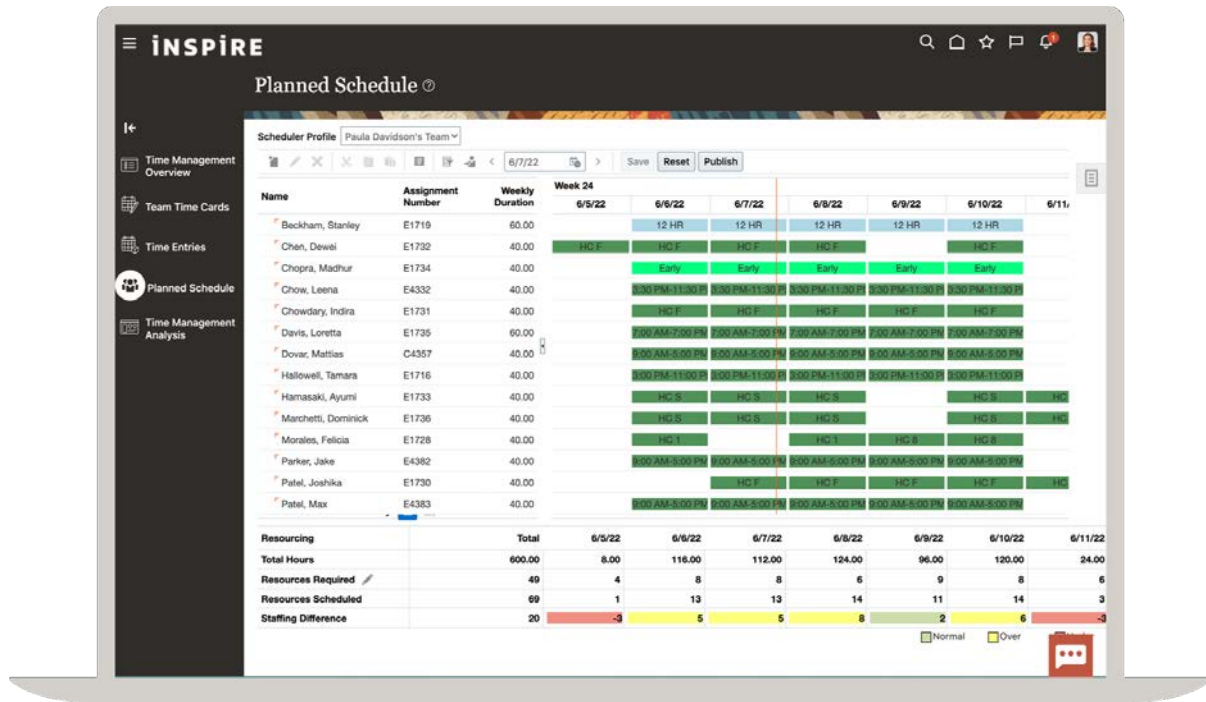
INSPIRE

Planned Schedule

Time Management Overview
Team Time Cards
Time Entries
Planned Schedule
Time Management Analysis

Scheduler Profile Paula Davidson's Team

6/7/22 Save Reset Publish

| Name | Assignment Number | Weekly Duration | 6/5/22 | 6/6/22 | 6/7/22 | 6/8/22 | 6/9/22 | 6/10/22 | 6/11/ |
|---|---|---|---|---|---|---|---|---|---|
| Beckham, Stanley | E1719 | 60.00 | | 12 HR | 12 HR | 12 HR | 12 HR | 12 HR | |
| Chen, Dewei | E1732 | 40.00 | HC F | HC F | HC F | HC F | | HC F | |
| Chopra, Madhur | E1734 | 40.00 | | Early | Early | Early | Early | Early | |
| Chow, Leena | E4332 | 40.00 | | 3:30 PM-11:30 P | 3:30 PM-11:30 P | 3:30 PM-11:30 P | 3:30 PM-11:30 P | 3:30 PM-11:30 P | |
| Chowdary, Indira | E1731 | 40.00 | | HC F | HC F | HC F | HC F | HC F | |
| Davis, Loretta | E1735 | 60.00 | | 7:00 AM-7:00 PM | 7:00 AM-7:00 PM | 7:00 AM-7:00 PM | 7:00 AM-7:00 PM | 7:00 AM-7:00 PM | |
| Dovar, Mattias | C4357 | 40.00 | | 9:00 AM-5:00 PM | 9:00 AM-5:00 PM | 9:00 AM-5:00 PM | 9:00 AM-5:00 PM | 9:00 AM-5:00 PM | |
| Hallowell, Tamara | E1716 | 40.00 | | 3:00 PM-11:00 P | 3:00 PM-11:00 P | 3:00 PM-11:00 P | 3:00 PM-11:00 P | 3:00 PM-11:00 P | |
| Hamasaki, Ayumi | E1733 | 40.00 | | HC S | HC S | HC S | | HC S | HC |
| Marchetti, Dominick | E1736 | 40.00 | | HC S | HC S | HC S | | HC S | |
| Morales, Felicia | E1728 | 40.00 | | HC 1 | | HC 1 | HC 8 | HC 8 | |
| Parker, Jake | E4382 | 40.00 | | 9:00 AM-5:00 PM | 9:00 AM-5:00 PM | 9:00 AM-5:00 PM | 9:00 AM-5:00 PM | 9:00 AM-5:00 PM | |
| Patel, Joshika | E1730 | 40.00 | | | HC F | HC F | HC F | HC F | HC |
| Patel, Max | E4383 | 40.00 | | 9:00 AM-5:00 PM | 9:00 AM-5:00 PM | 9:00 AM-5:00 PM | 9:00 AM-5:00 PM | 9:00 AM-5:00 PM | |

Week 24

| Resourcing | Total | 6/5/22 | 6/6/22 | 6/7/22 | 6/8/22 | 6/9/22 | 6/10/22 | 6/11/22 |
|---|---|---|---|---|---|---|---|---|
| Total Hours | 600.00 | 8.00 | 116.00 | 112.00 | 124.00 | 96.00 | 120.00 | 24.00 |
| Resources Required | 49 | 4 | 8 | 8 | 6 | 9 | 8 | 6 |
| Resources Scheduled | 69 | 1 | 13 | 13 | 14 | 11 | 14 | 3 |
| Staffing Difference | 20 | -3 | 5 | 5 | 8 | 2 | 6 | -3 |

Normal Over